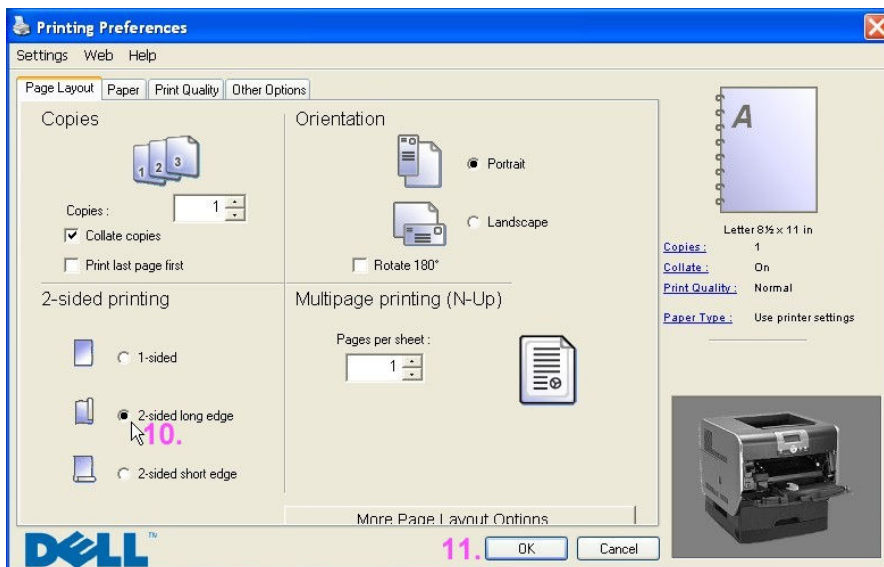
Printing Preferences

Settings Web Help

Page Layout | Paper | Print Quality | Other Options

Copies

Copies : 1

Collate copies

Print last page first

Orientation

Portrait

Landscape

Rotate 180°

2-sided printing

1-sided

2-sided long edge

10.

2-sided short edge

Multipage printing (N-Up)

Pages per sheet : 1

More Page Layout Options

A

Letter 8½ x 11 in

| | |
|---|---|
| Copies : | 1 |
| Collate : | On |
| Print Quality : | Normal |
| Paper Type : | Use printer settings |

DELL

11.

OK

Cancel